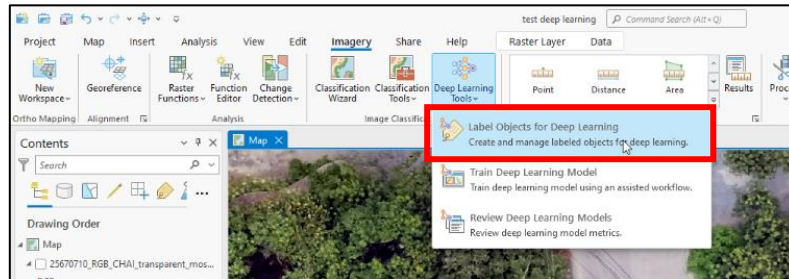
test deep learning
Command Search (Alt+Q)

Project Map Insert Analysis View Edit Imagery Share Help Raster Layer Data

New Workspace
Georeference
Raster Functions
Function Editor
Change Detection
Classification Wizard
Classification Tools
Deep Learning Tools
Point
Distance
Area
Results
Proc

Ortho Mapping Alignment Analysis Image Classific

Contents
Search
Map

Label Objects for Deep Learning
Create and manage labeled objects for deep learning.

Train Deep Learning Model
Train deep learning model using an assisted workflow.

Review Deep Learning Models
Review deep learning model metrics.

Drawing Order
Map
25670710_RGB_CHAI_transparent_mos...